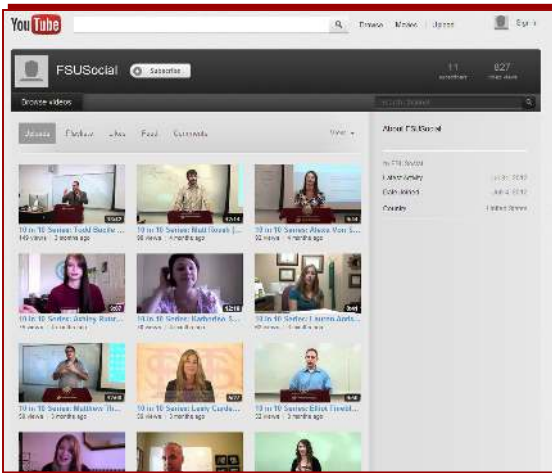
YouTube

Browse | Movies | Upload

Sign in

FSUSocial

Subscribe

11 subscribers

827 video views

Browse videos

Uploads | Playlists | Likes | Feed | Comments

View

About FSUSocial

Latest Activity

Date Joined

Country

United States

10 in 10 Series: Todd Beck... 149 views 2 months ago

10 in 10 Series: Matt Bonds [...] 58 views 4 months ago

10 in 10 Series: Alexa Von S... 82 views 4 months ago

10 in 10 Series: Ashley Rum... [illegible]

10 in 10 Series: Katharine S... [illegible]

10 in 10 Series: Lauren Ard... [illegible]

10 in 10 Series: Matthew Th... 38 views 3 months ago

10 in 10 Series: Lady Cardo... 38 views 3 months ago

10 in 10 Series: Elliot Fredd... 22 views 3 months ago